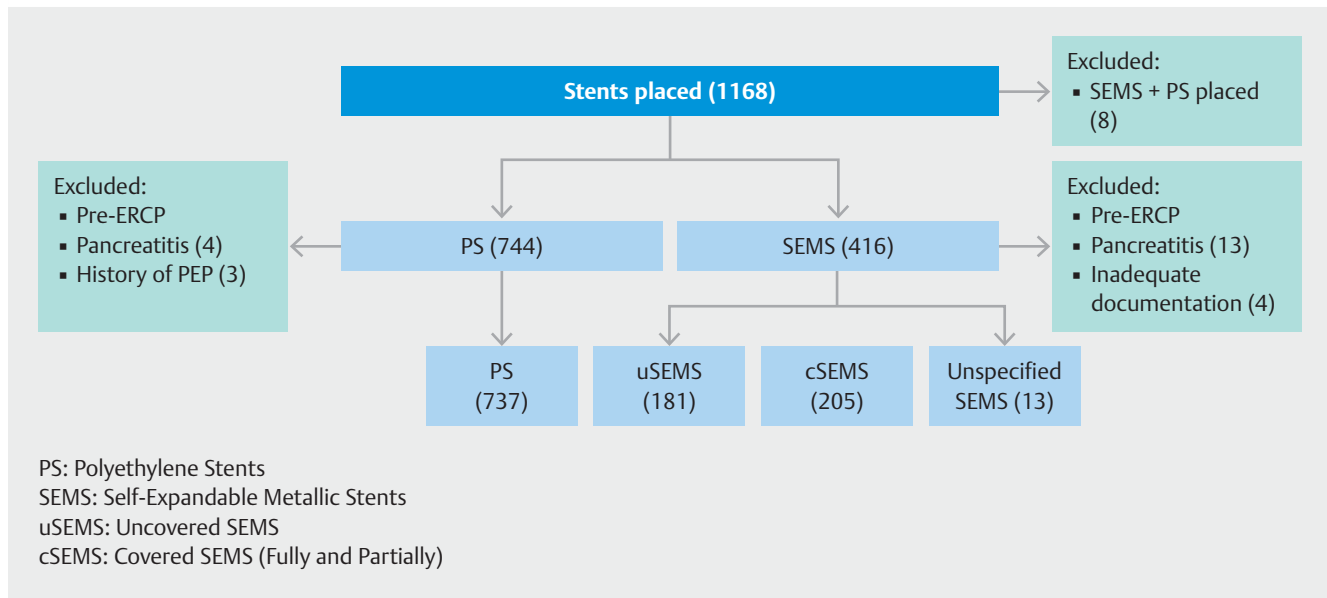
Stents placed (1168)

Excluded:
- SEMS + PS placed (8)

Excluded:
- Pre-ERCP
- Pancreatitis (4)
- History of PEP (3)

PS (744)

SEMS (416)

Excluded:
- Pre-ERCP
- Pancreatitis (13)
- Inadequate documentation (4)

PS (737)

uSEMS (181)

cSEMS (205)

Unspecified SEMS (13)

PS: Polyethylene Stents
SEMS: Self-Expandable Metallic Stents
uSEMS: Uncovered SEMS
cSEMS: Covered SEMS (Fully and Partially)